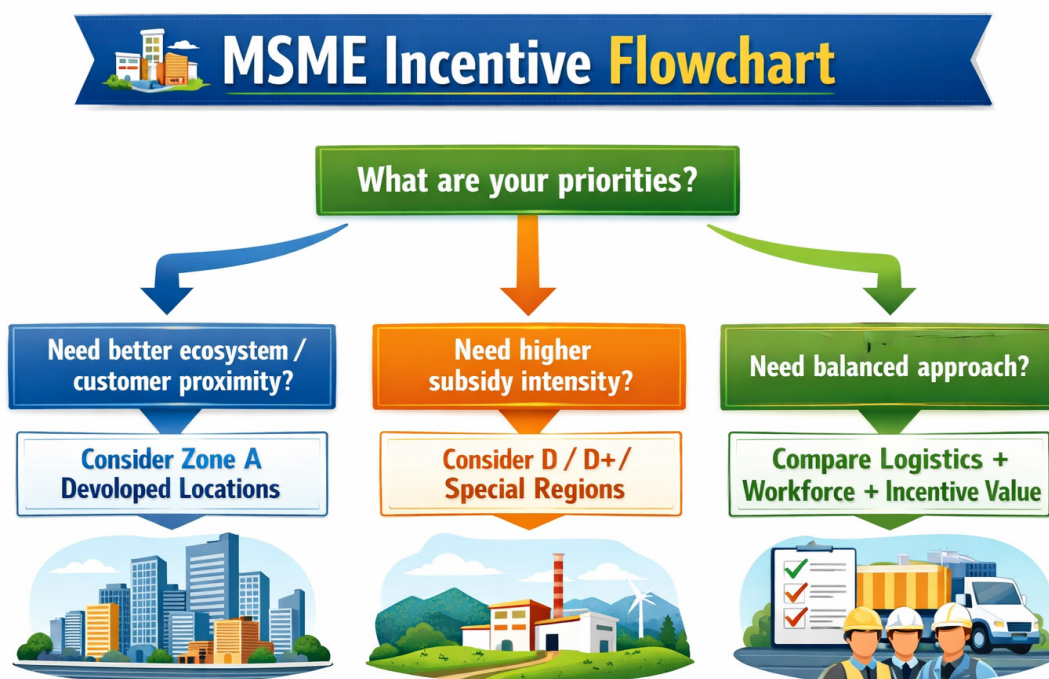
MSME Incentive Flowchart

What are your priorities?

Need better ecosystem / customer proximity?

Consider Zone A Developed Locations

Need higher subsidy intensity?

Consider D / D+ / Special Regions

Need balanced approach?

Compare Logistics + Workforce + Incentive Value